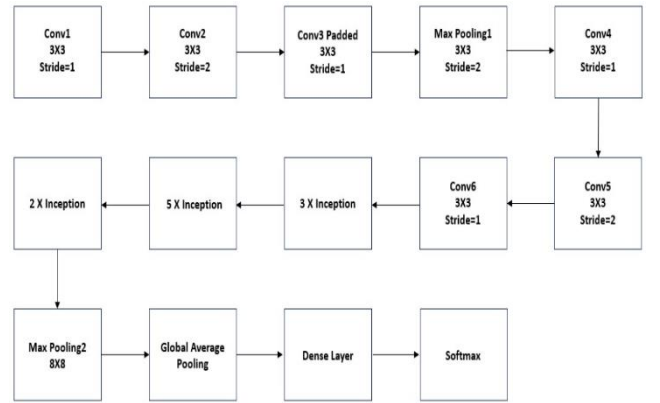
Conv1
3X3
Stride=1

Conv2
3X3
Stride=2

Conv3 Padded
3X3
Stride=1

Max Pooling1
3X3
Stride=2

Conv4
3X3
Stride=1

Conv5
3X3
Stride=2

Conv6
3X3
Stride=1

3 X Inception

5 X Inception

2 X Inception

Max Pooling2
8X8

Global Average
Pooling

Dense Layer

Softmax